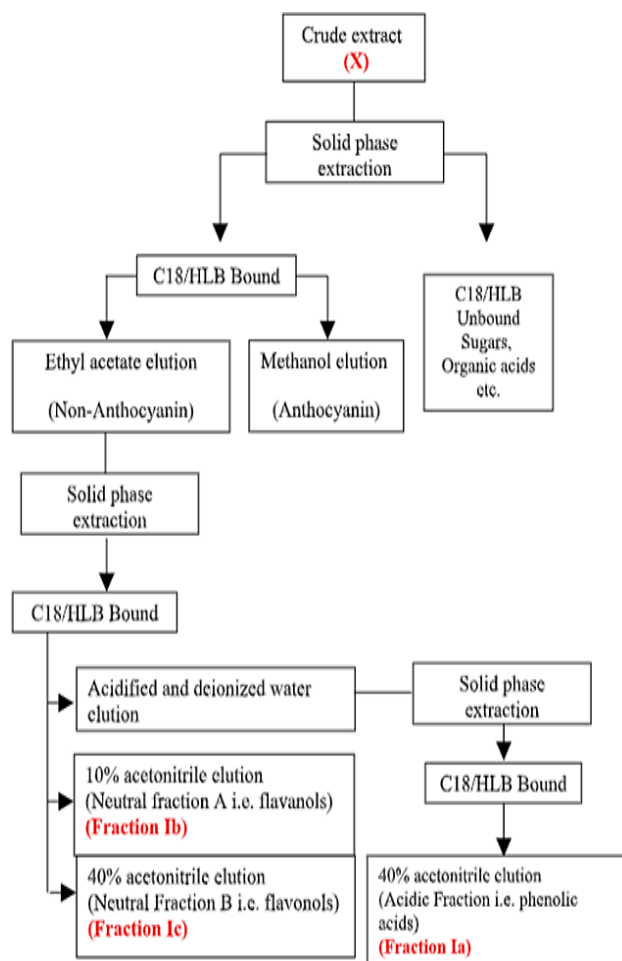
Crude extract
(X)

Solid phase extraction

C18/HLB Bound

C18/HLB Unbound Sugars, Organic acids etc.

Ethyl acetate elution

(Non-Anthocyanin)

Methanol elution

(Anthocyanin)

Solid phase extraction

C18/HLB Bound

Acidified and deionized water elution

Solid phase extraction

C18/HLB Bound

10% acetonitrile elution (Neutral fraction A i.e. flavanols)
(Fraction Ib)

40% acetonitrile elution (Neutral Fraction B i.e. flavonols)
(Fraction Ic)

40% acetonitrile elution (Acidic Fraction i.e. phenolic acids)
(Fraction Ia)